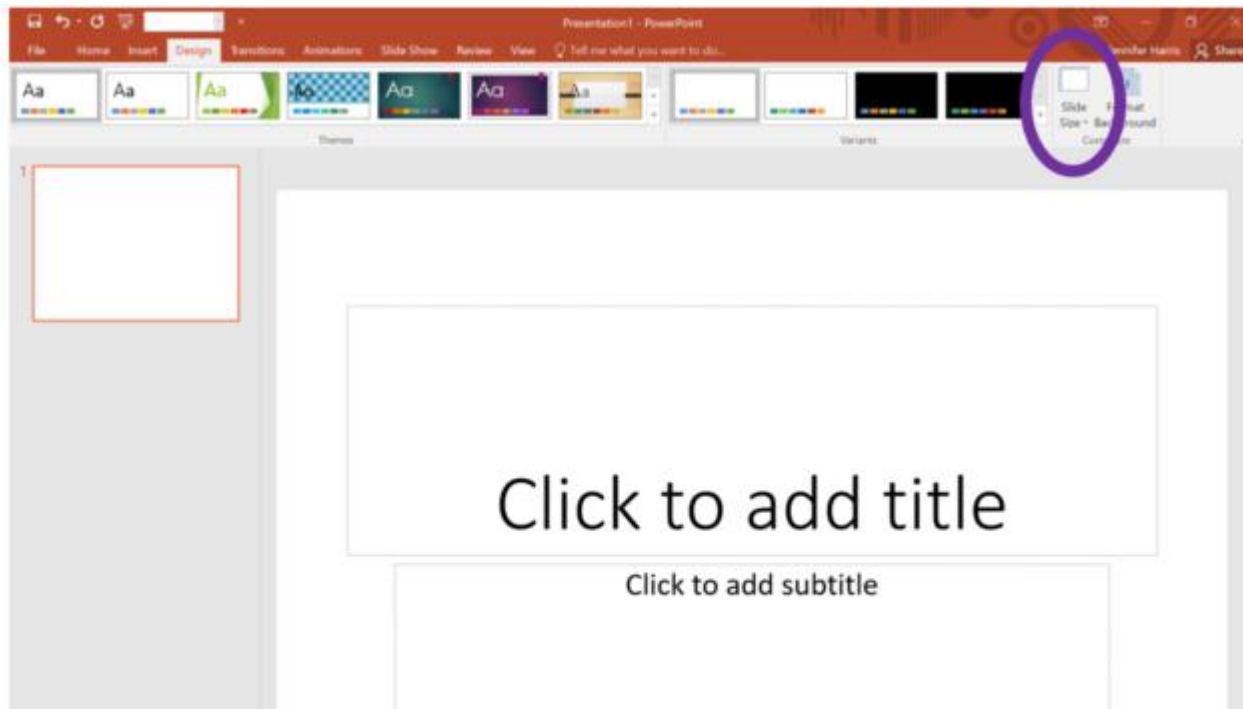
Presentation1 - PowerPoint

File Home Insert Design Transitions Animations Slide Show Review View Tell me what you want to do... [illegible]nnifer Harris Share

Aa Aa Aa Aa Aa Aa Aa

Themes

Variants

Slide Size Format Background

Cu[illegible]ze

1

Click to add title

Click to add subtitle